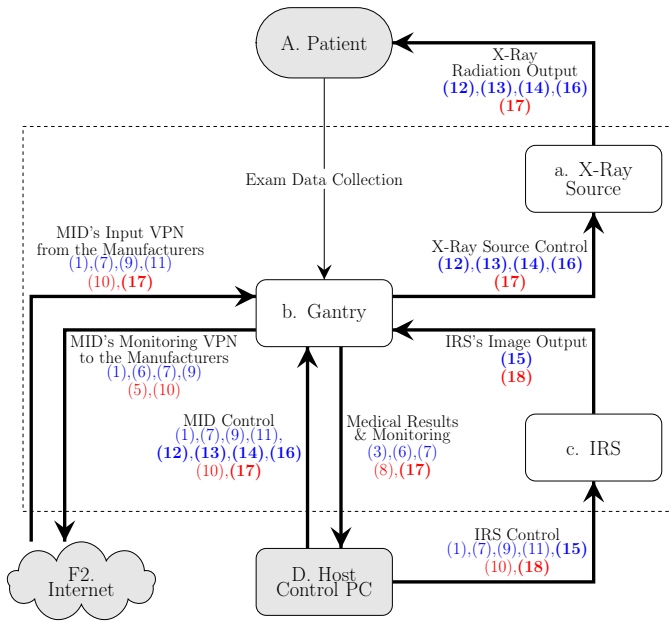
A. Patient

X-Ray
Radiation Output
(12),(13),(14),(16)
(17)

Exam Data Collection

a. X-Ray
Source

MID's Input VPN
from the Manufacturers
(1),(7),(9),(11)
(10),(17)

X-Ray Source Control
(12),(13),(14),(16)
(17)

b. Gantry

MID's Monitoring VPN
to the Manufacturers
(1),(6),(7),(9)
(5),(10)

IRS's Image Output
(15)
(18)

MID Control
(1),(7),(9),(11),
(12),(13),(14),(16)
(10),(17)

Medical Results
& Monitoring
(3),(6),(7)
(8),(17)

c. IRS

IRS Control
(1),(7),(9),(11),(15)
(10),(18)

F2.
Internet

D. Host
Control PC